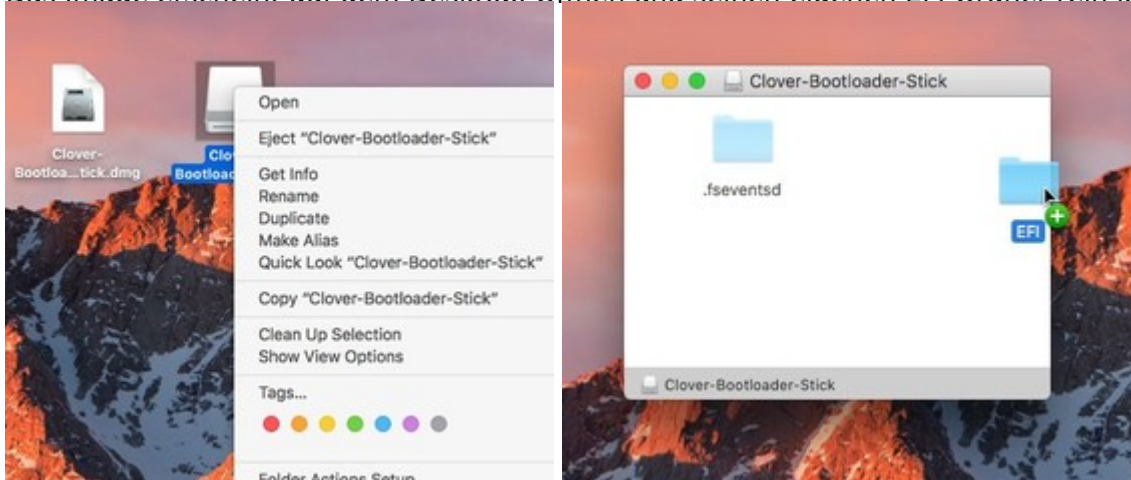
Clover-Bootloa...tick.dmg

Clo
Bootloa

Open

Eject "Clover-Bootloader-Stick"

Get Info
Rename
Duplicate
Make Alias
Quick Look "Clover-Bootloader-Stick"

Copy "Clover-Bootloader-Stick"

Clean Up Selection
Show View Options

Tags...

Folder Actions Setup

Clover-Bootloader-Stick

.fseventsd

EFI

Clover-Bootloader-Stick